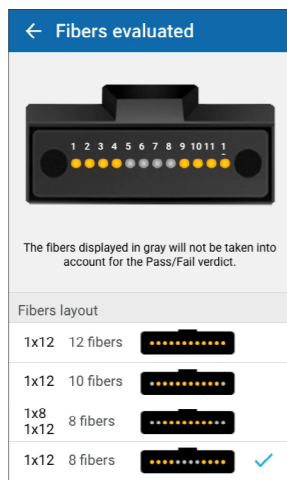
← Fibers evaluated

1 2 3 4 5 6 7 8 9 10 11 1

The fibers displayed in gray will not be taken into account for the Pass/Fail verdict.

Fibers layout

1x12 12 fibers

1x12 10 fibers

1x8
1x12 8 fibers

1x12 8 fibers ✓